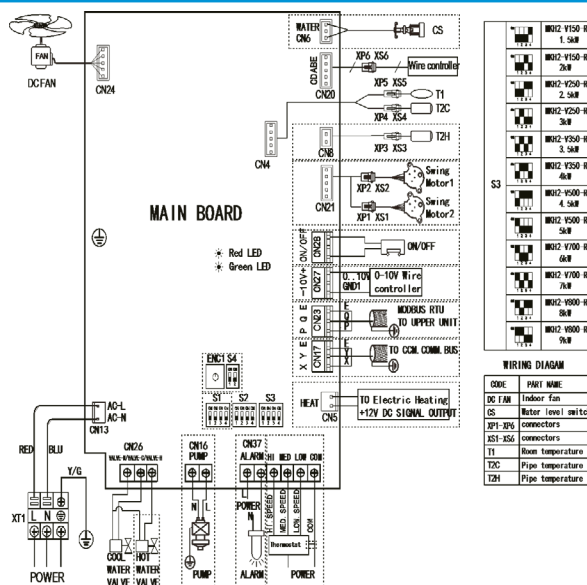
FAN
DCFAN
CN24
WATER CN6
CS
CDABE CN20
XP6 XS6
Wire controller
XP5 XS5
T1
T2C
XP4 XS4
CN4
CN8
T2H
XP3 XS3
CN21
XP2 XS2
Swing Motor1
XP1 XS1
Swing Motor2
MAIN BOARD
Red LED
Green LED
ON/OFF CN28
ON/OFF
-10V+ GND1 CN27
0..10V GND1
0-10V Wire controller
P Q E CN23
MODBUS RTU TO UPPER UNIT
X Y E CN17
TO CCM. COMM BUS
ENC1 S4
S1 S2 S3
HEAT CN5
TO Electric Heating +12V DC SIGNAL OUTPUT
AC-L AC-N CN13
RED BLU
Y/G
XT1 L N
POWER
CN26
VALVE-A/VALVE-C/VALVE-H
COOL WATER VALVE
HOT WATER VALVE
CN16 PUMP
N L
PUMP
CN37
ALARM HI MED LOW COM
POWER N
ALARM
HI SPEED
MED SPEED
LOW SPEED
COM
Thermostat
POWER
S3
MKH2-V150-R 1.5kW
MKH2-V150-R 2kW
MKH2-V250-R 2.5kW
MKH2-V250-R 3kW
MKH2-V350-R 3.5kW
MKH2-V350-R 4kW
MKH2-V500-R 4.5kW
MKH2-V500-R 5kW
MKH2-V700-R 6kW
MKH2-V700-R 7kW
MKH2-V800-R 8kW
MKH2-V800-R 9kW
WIRING DIAGAM
| CODE | PART NAME |
|---|---|
| DC FAN | Indoor fan |
| CS | Water level switc |
| XP1-XP6 | connectors |
| XS1-XS6 | connectors |
| T1 | Room temperature |
| T2C | Pipe temperature |
| T2H | Pipe temperature |